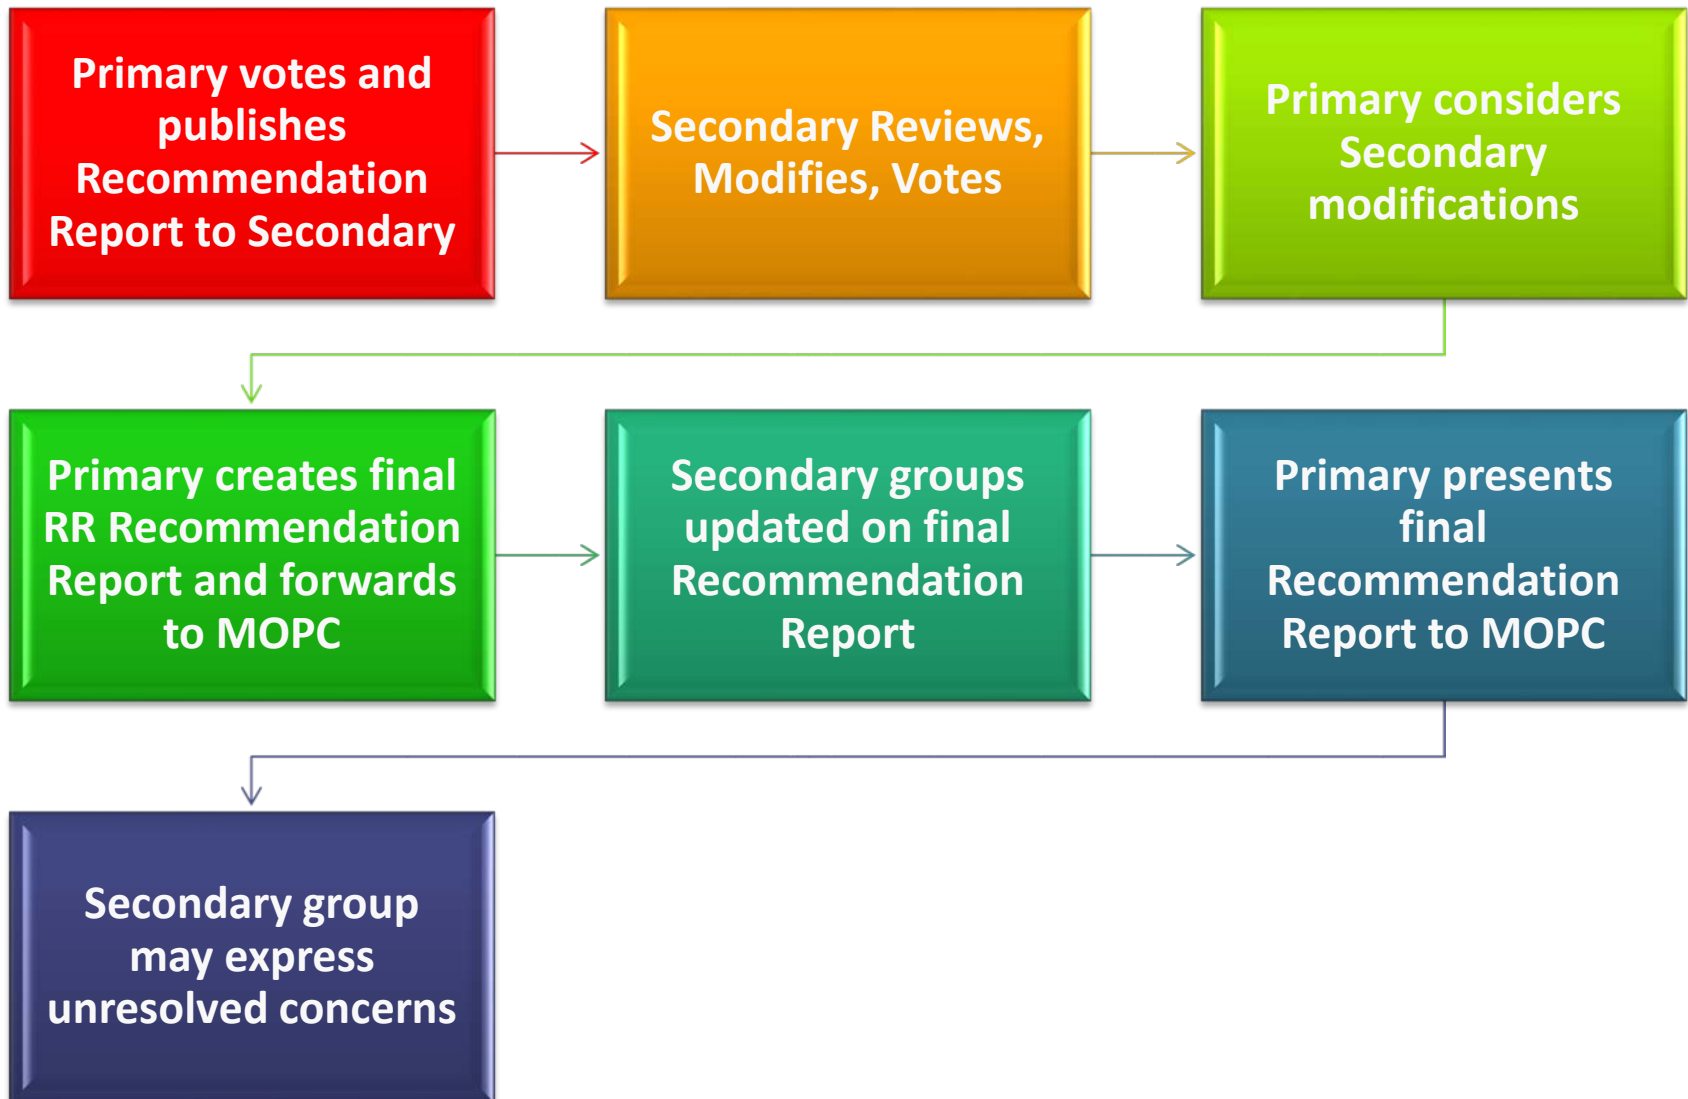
Primary votes and publishes Recommendation Report to Secondary

Secondary Reviews, Modifies, Votes

Primary considers Secondary modifications

Primary creates final RR Recommendation Report and forwards to MOPC

Secondary groups updated on final Recommendation Report

Primary presents final Recommendation Report to MOPC

Secondary group may express unresolved concerns